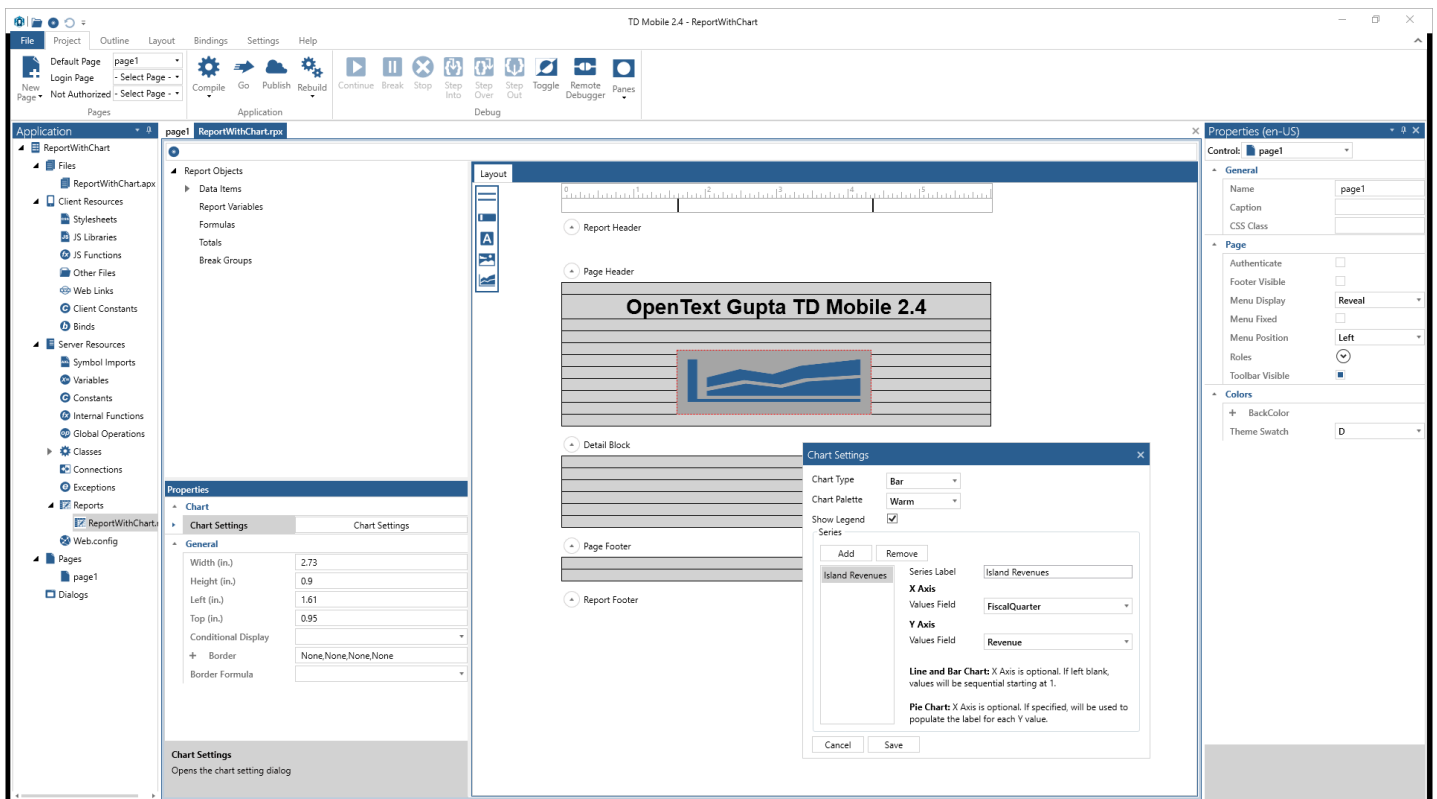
TD Mobile 2.4 - ReportWithChart

File Project Outline Layout Bindings Settings Help

New Page Default Page page1 Login Page - Select Page - Not Authorized - Select Page -
Pages

Compile Go Publish Rebuild
Application

Continue Break Stop Step Into Step Over Step Out Toggle Remote Debugger Panes
Debug

Application

ReportWithChart
Files
ReportWithChart.apx
Client Resources
Stylesheets
JS Libraries
JS Functions
Other Files
Web Links
Client Constants
Binds
Server Resources
Symbol Imports
Variables
Constants
Internal Functions
Global Operations
Classes
Connections
Exceptions
Reports
ReportWithChart.r
Web.config
Pages
page1
Dialogs

page1 ReportWithChart.rpx

Report Objects
Data Items
Report Variables
Formulas
Totals
Break Groups

Layout

Report Header
Page Header
OpenText Gupta TD Mobile 2.4
Detail Block
Page Footer
Report Footer

Properties
Chart
Chart Settings | Chart Settings
General
Width (in.) | 2.73
Height (in.) | 0.9
Left (in.) | 1.61
Top (in.) | 0.95
Conditional Display |
Border | None,None,None,None
Border Formula |

Chart Settings
Opens the chart setting dialog

Chart Settings
Chart Type Bar
Chart Palette Warm
Show Legend
Series
Add Remove
Island Revenues
Series Label Island Revenues
X Axis
Values Field FiscalQuarter
Y Axis
Values Field Revenue
Line and Bar Chart: X Axis is optional. If left blank, values will be sequential starting at 1.
Pie Chart: X Axis is optional. If specified, will be used to populate the label for each Y value.
Cancel Save

Properties (en-US)
Control: page1
General
Name | page1
Caption |
CSS Class |
Page
Authenticate |
Footer Visible |
Menu Display | Reveal
Menu Fixed |
Menu Position | Left
Roles |
Toolbar Visible |
Colors
BackColor |
Theme Swatch | D